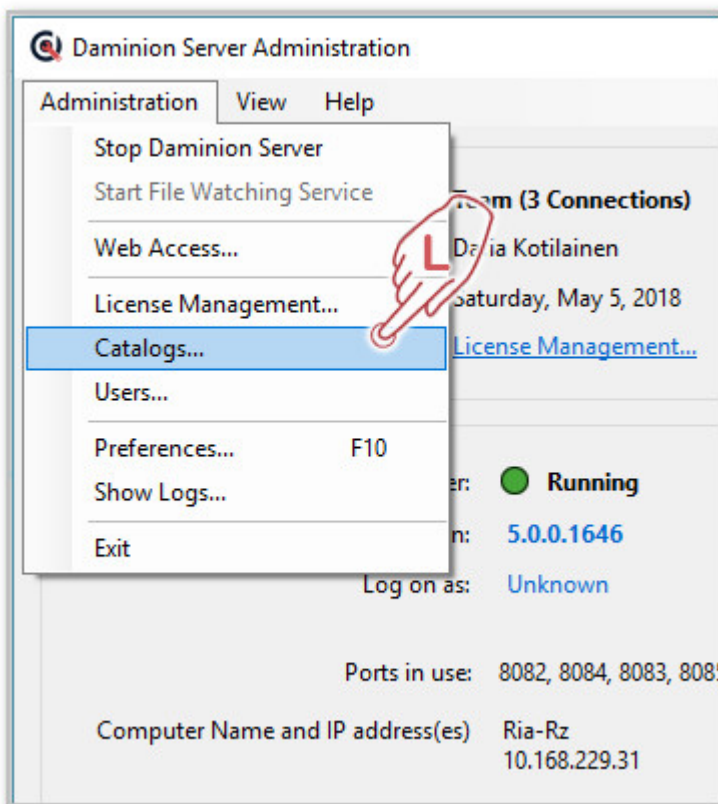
Daminion Server Administration

Administration View Help

Stop Daminion Server
Start File Watching Service
Web Access...
License Management...
Catalogs...
Users...
Preferences... F10
Show Logs...
Exit

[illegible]m (3 Connections)
Da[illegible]ia Kotilainen
Saturday, May 5, 2018
License Management...

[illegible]r: Running
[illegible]n: 5.0.0.1646
Log on as: Unknown

Ports in use: 8082, 8084, 8083, 808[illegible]

Computer Name and IP address(es) Ria-Rz
10.168.229.31